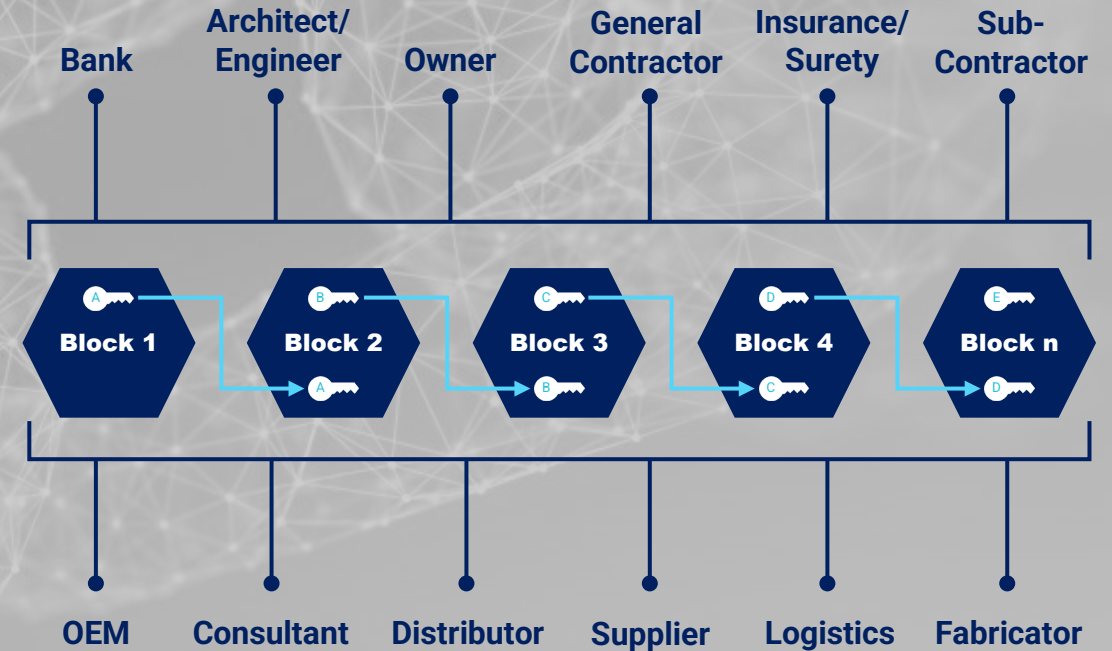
Bank

Architect/ Engineer

Owner

General Contractor

Insurance/ Surety

Sub-Contractor

A

Block 1

B

Block 2

A

C

Block 3

B

D

Block 4

C

E

Block n

D

OEM

Consultant

Distributor

Supplier

Logistics

Fabricator